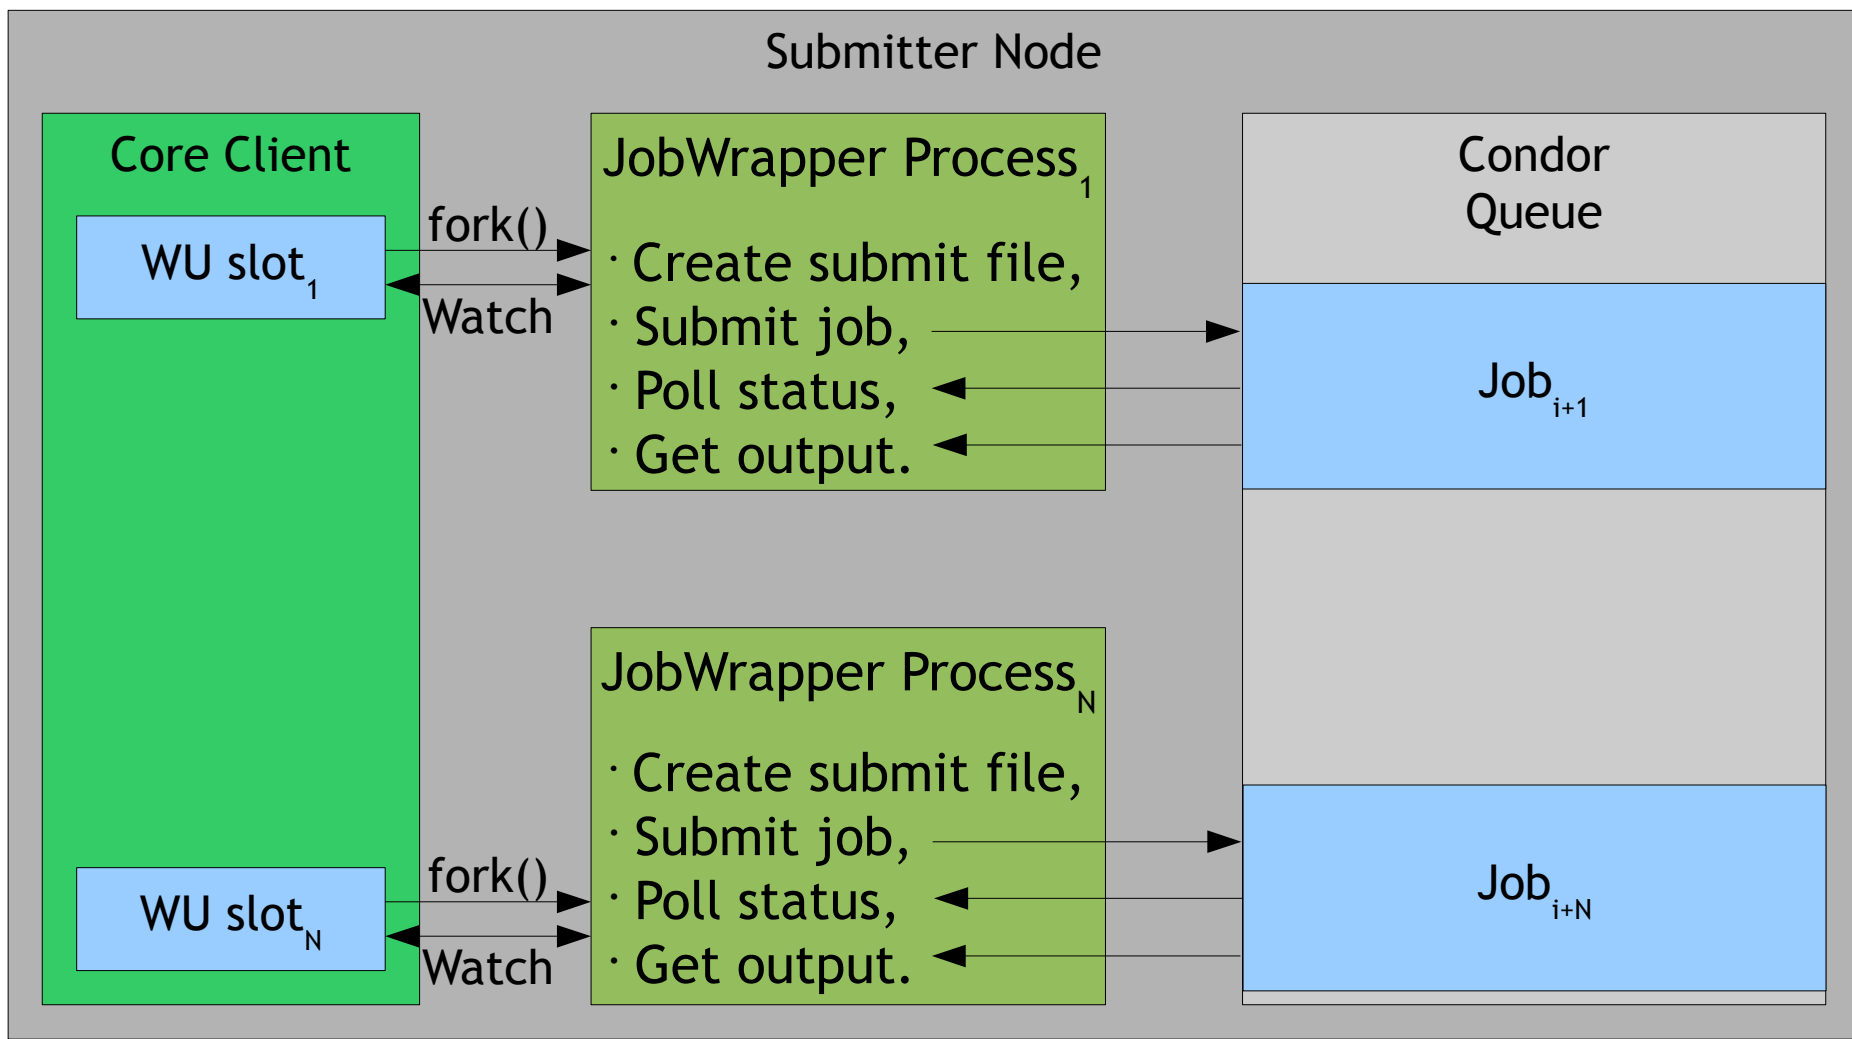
Submitter Node

Core Client

WU slot$_1$

fork()

Watch

JobWrapper Process$_1$

· Create submit file,
· Submit job,
· Poll status,
· Get output.

Condor Queue

Job$_{i+1}$

JobWrapper Process$_N$

· Create submit file,
· Submit job,
· Poll status,
· Get output.

WU slot$_N$

fork()

Watch

Job$_{i+N}$